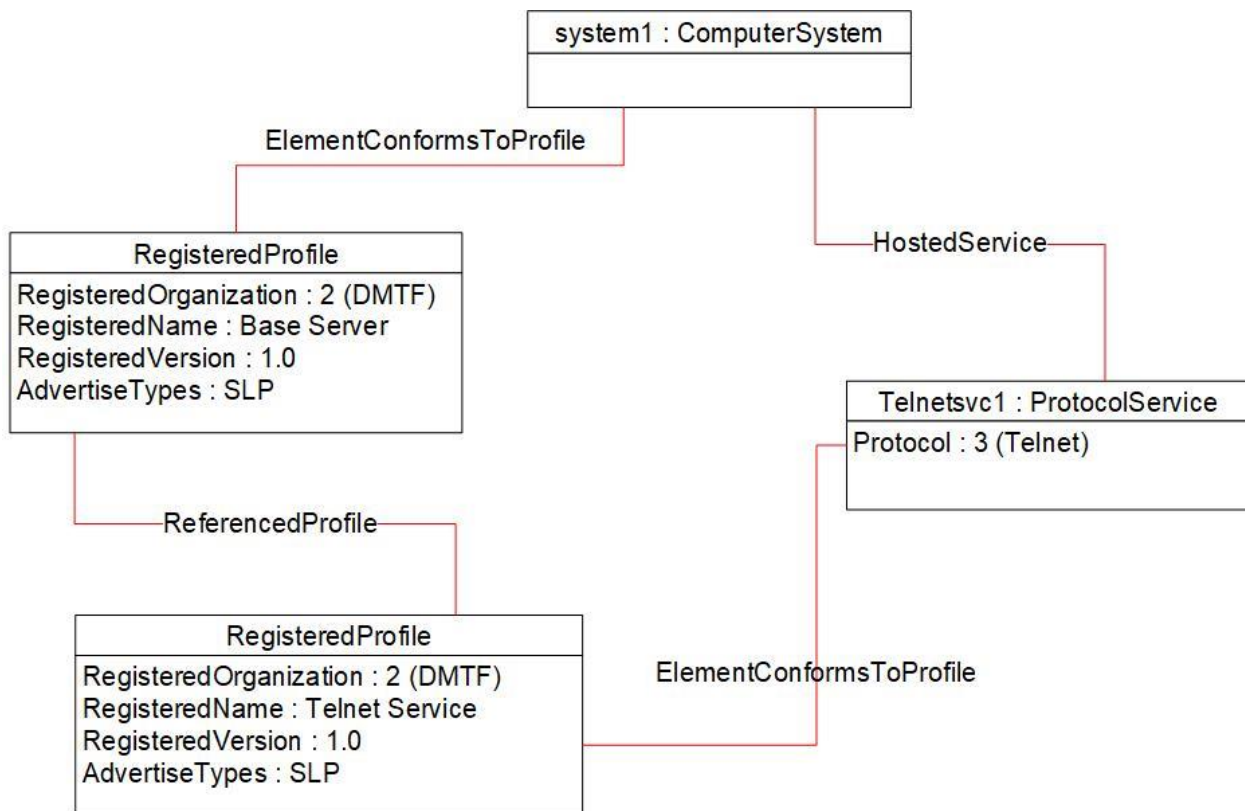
system1 : ComputerSystem

ElementConformsToProfile

HostedService

RegisteredProfile

RegisteredOrganization : 2 (DMTF)
RegisteredName : Base Server
RegisteredVersion : 1.0
AdvertiseTypes : SLP

Telnetsvc1 : ProtocolService

Protocol : 3 (Telnet)

ReferencedProfile

RegisteredProfile

RegisteredOrganization : 2 (DMTF)
RegisteredName : Telnet Service
RegisteredVersion : 1.0
AdvertiseTypes : SLP

ElementConformsToProfile